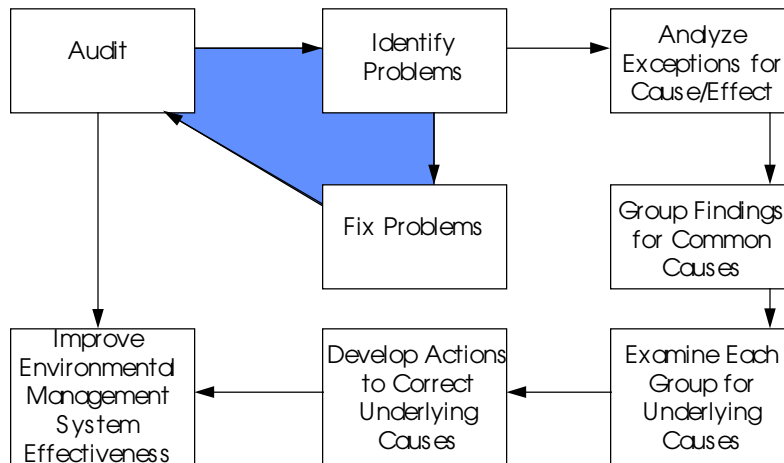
Audit

Identify Problems

Analyze Exceptions for Cause/Effect

Fix Problems

Group Findings for Common Causes

Examine Each Group for Underlying Causes

Develop Actions to Correct Underlying Causes

Improve Environmental Management System Effectiveness